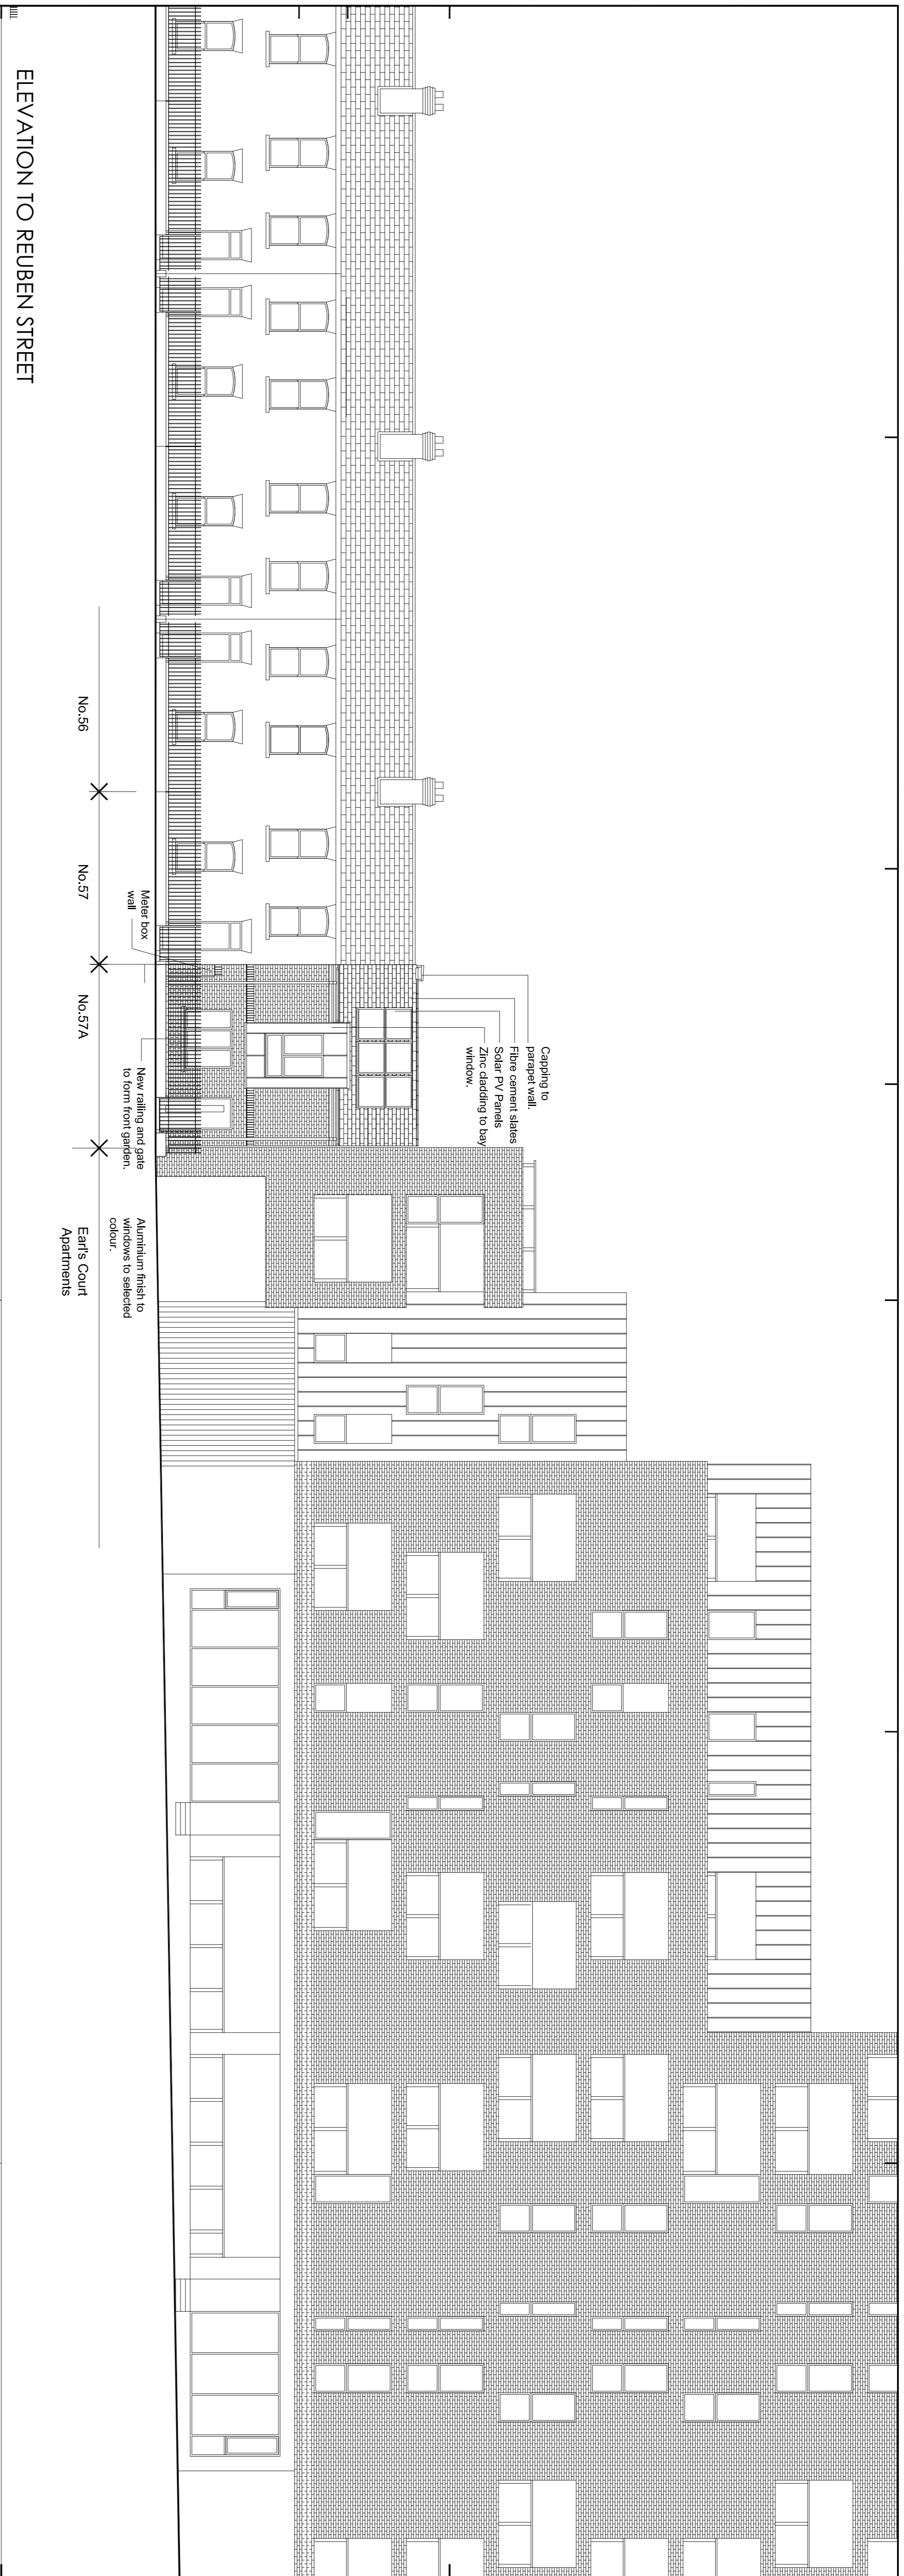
ELEVATION TO REUBEN STREET

No.56

No.57

Meter box wall

No.57A

New railing and gate to form front garden.

Capping to parapet wall.
Fibre cement slates
Solar PV Panels
Zinc cladding to bay window.

Aluminium finish to windows to selected colour.

Earl's Court Apartments